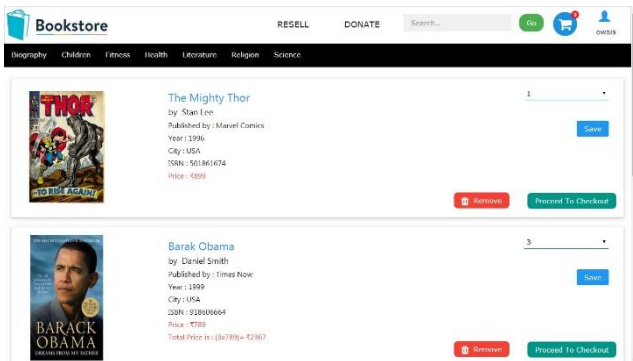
Bookstore

RESELL DONATE Search... Go 3 owais

Biography Children Fitness Health Literature Religion Science

THOR
TO RISE AGAIN!

The Mighty Thor
by Stan Lee
Published by : Marvel Comics
Year : 1996
City : USA
ISBN : 501861674
Price : ₹899

1
Save
Remove
Proceed To Checkout

BARACK OBAMA
DREAMS FROM MY FATHER

Barak Obama
by Daniel Smith
Published by : Times Now
Year : 1999
City : USA
ISBN : 918606664
Price : ₹789
Total Price is : (3x789)= ₹2367

3
Save
Remove
Proceed To Checkout